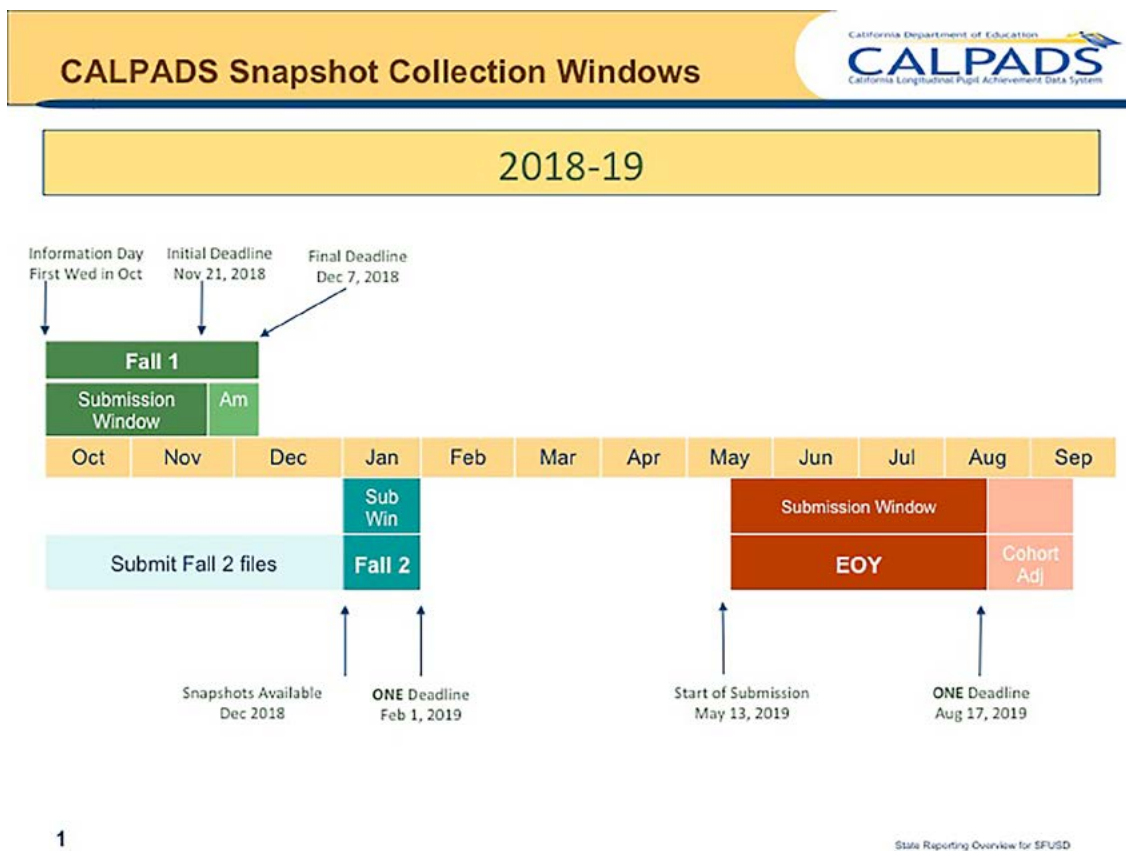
CALPADS Snapshot Collection Windows

California Department of Education
CALPADS
California Longitudinal Pupil Achievement Data System

2018-19

Information Day
First Wed in Oct

Initial Deadline
Nov 21, 2018

Final Deadline
Dec 7, 2018

Fall 1

Submission Window

Am

| Oct | Nov | Dec | Jan | Feb | Mar | Apr | May | Jun | Jul | Aug | Sep |
|---|---|---|---|---|---|---|---|---|---|---|---|

Sub Win

Submit Fall 2 files

Fall 2

Submission Window

EOY

Cohort Adj

Snapshots Available
Dec 2018

ONE Deadline
Feb 1, 2019

Start of Submission
May 13, 2019

ONE Deadline
Aug 17, 2019

1

State Reporting Overview for SFUSD